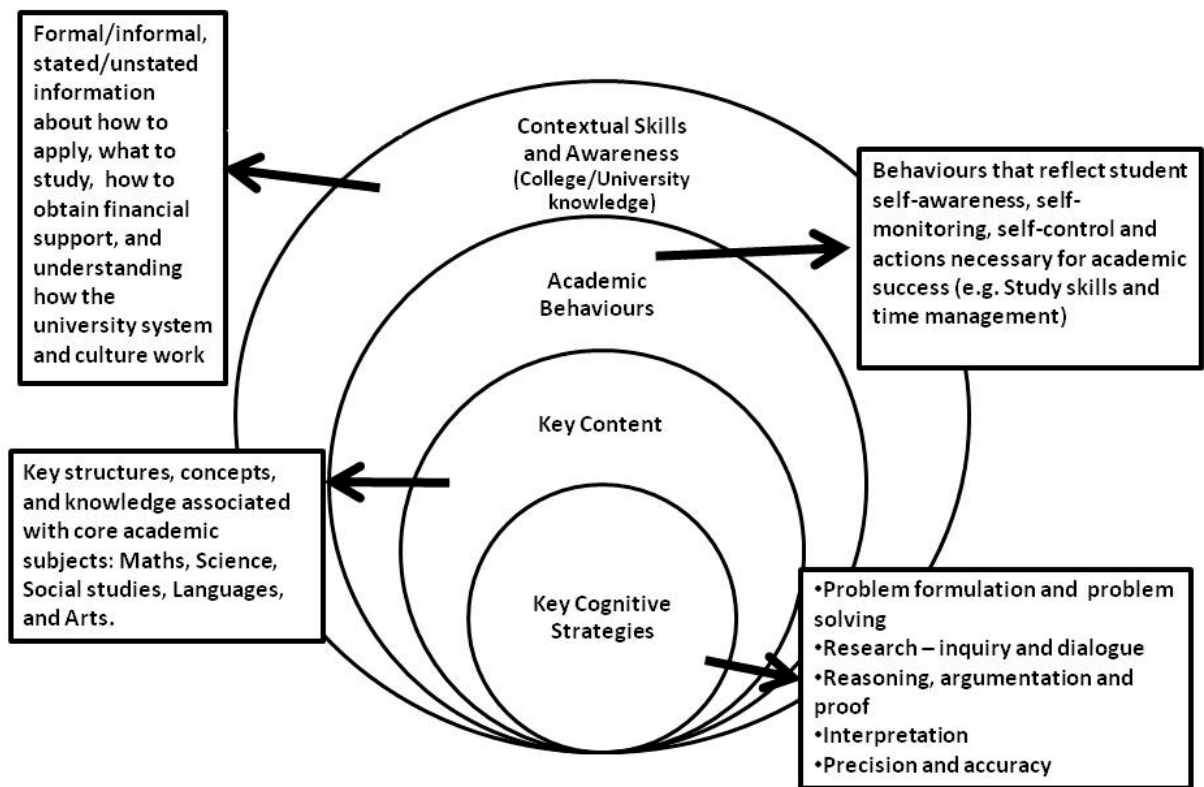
Formal/informal, stated/unstated information about how to apply, what to study, how to obtain financial support, and understanding how the university system and culture work

Contextual Skills and Awareness (College/University knowledge)

Behaviours that reflect student self-awareness, self-monitoring, self-control and actions necessary for academic success (e.g. Study skills and time management)

Academic Behaviours

Key Content

Key structures, concepts, and knowledge associated with core academic subjects: Maths, Science, Social studies, Languages, and Arts.

Key Cognitive Strategies

•Problem formulation and problem solving
•Research – inquiry and dialogue
•Reasoning, argumentation and proof
•Interpretation
•Precision and accuracy